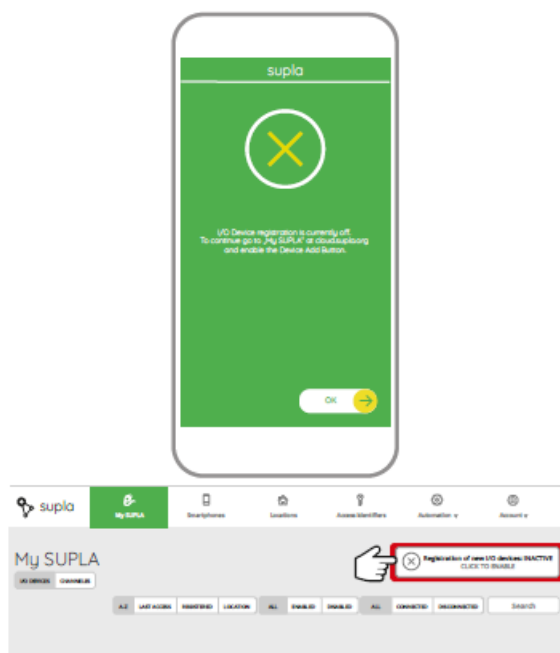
supla

I/O Device registration is currently off. To continue go to „My SUPLA" at cloud.supla.org and enable the Device Add Button.

OK

supla

My SUPLA

Smartphones

Locations

Access Identifiers

Automation

Account

My SUPLA

I/O DEVICES

CHANNELS

Registration of new I/O devices: INACTIVE
CLICK TO ENABLE

A-Z

LAST ACCESS

REGISTERED

LOCATION

ALL

ENABLED

DISABLED

ALL

CONNECTED

DISCONNECTED

Search